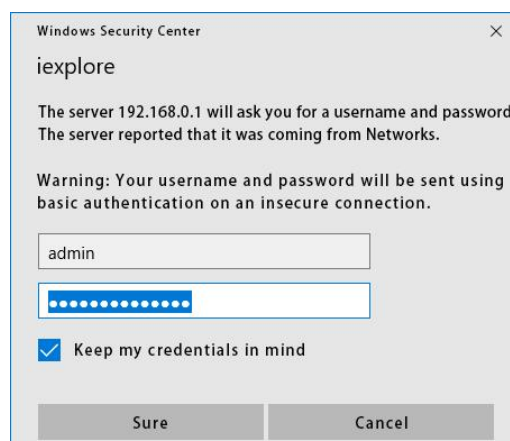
Windows Security Center

×

iexplore

The server 192.168.0.1 will ask you for a username and password
The server reported that it was coming from Networks.

Warning: Your username and password will be sent using basic authentication on an insecure connection.

admin

•••••••••••••••

Keep my credentials in mind

Sure

Cancel